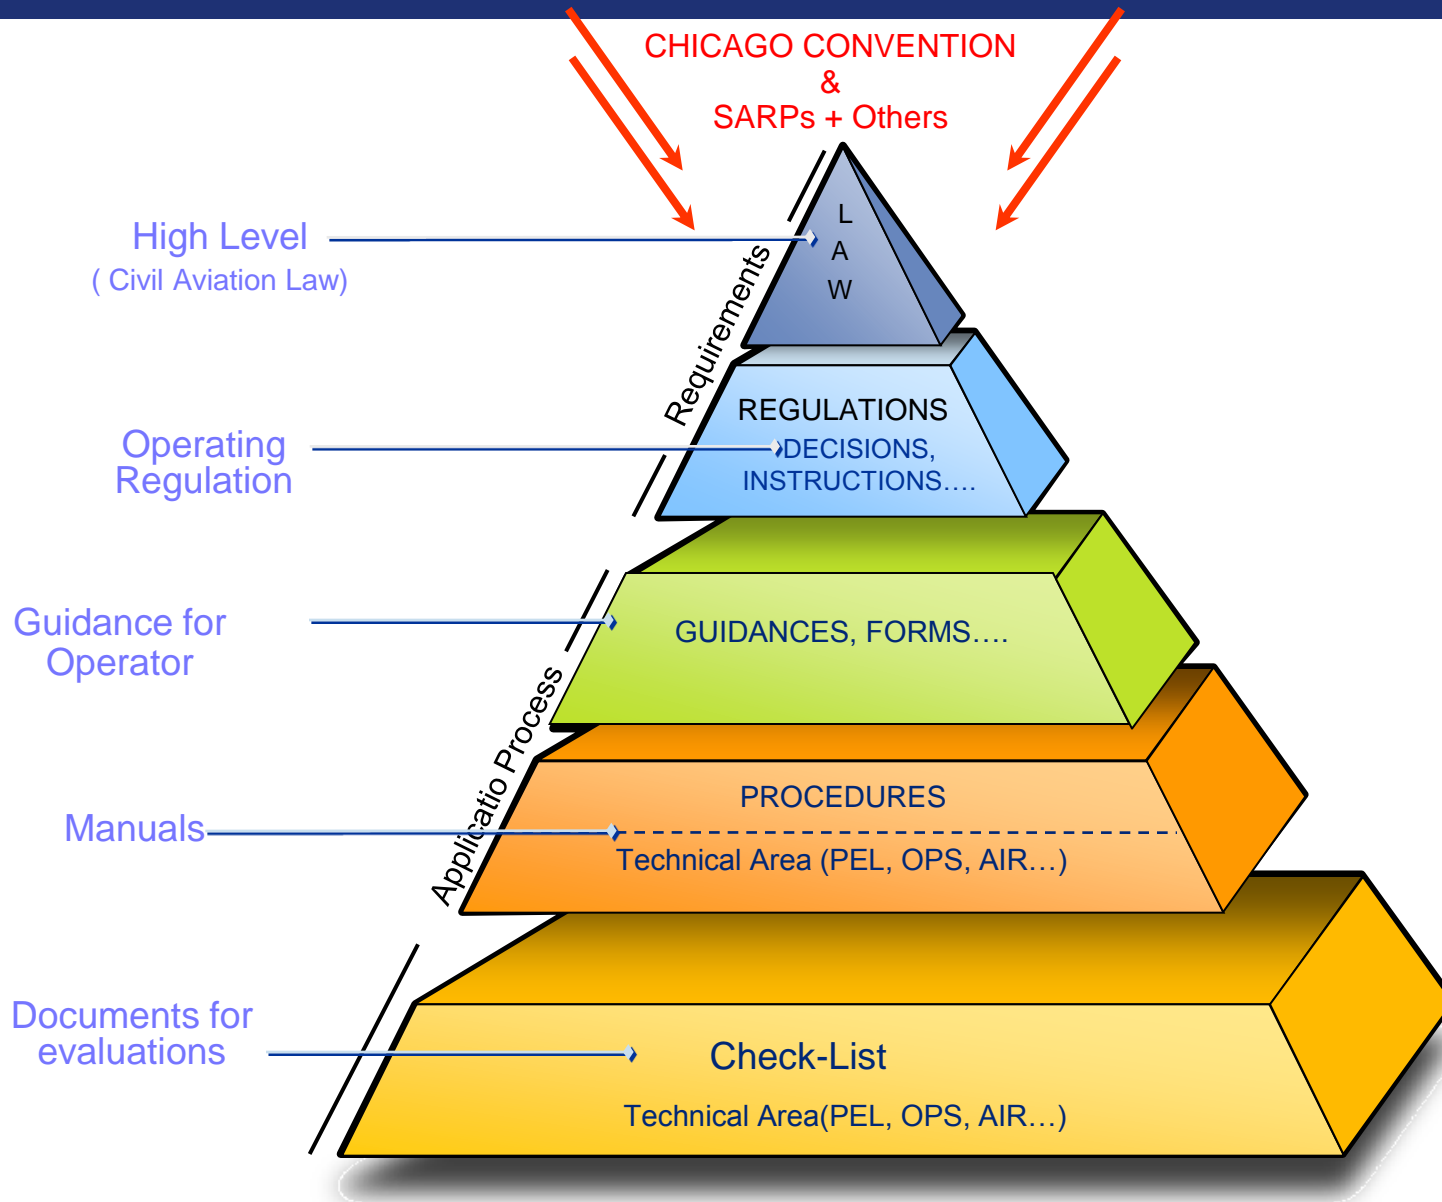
CHICAGO CONVENTION
&
SARPs + Others

High Level
( Civil Aviation Law)

L
A
W

Requirements

Operating Regulation

REGULATIONS
DECISIONS, INSTRUCTIONS….

Guidance for Operator

GUIDANCES, FORMS….

Applicatio Process

Manuals

PROCEDURES
Technical Area (PEL, OPS, AIR…)

Documents for evaluations

Check-List
Technical Area(PEL, OPS, AIR…)